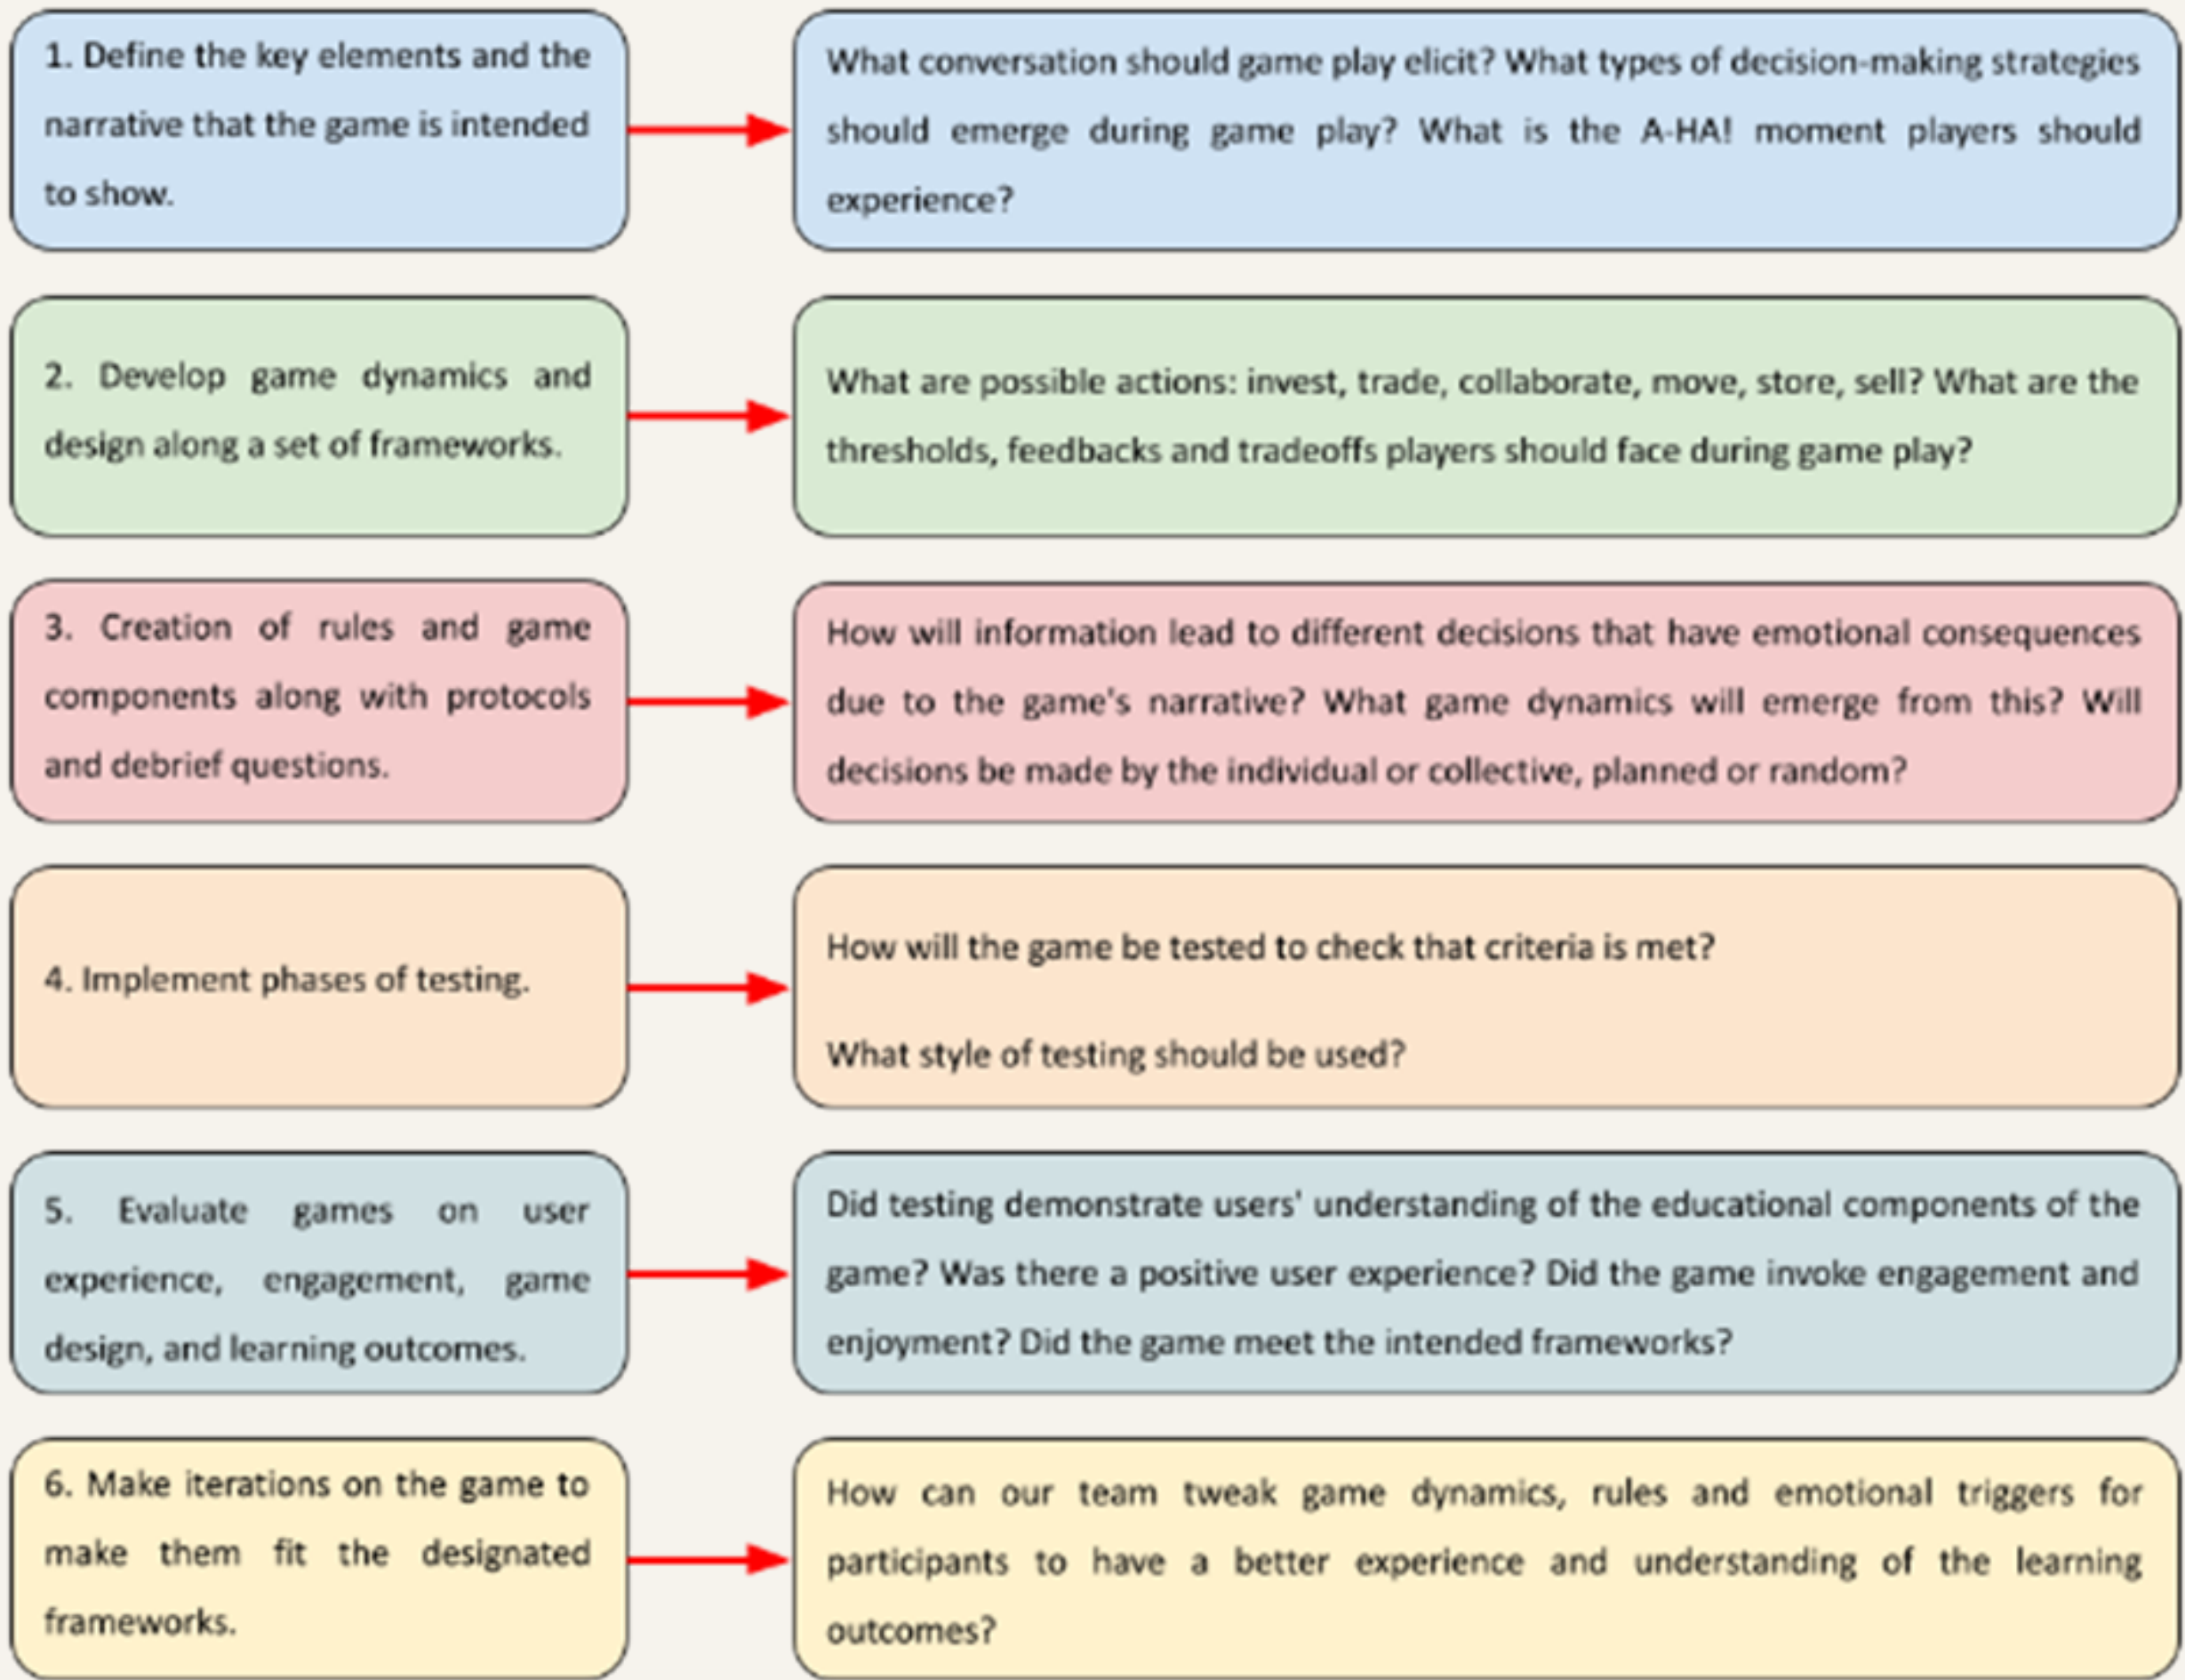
1. Define the key elements and the narrative that the game is intended to show.

What conversation should game play elicit? What types of decision-making strategies should emerge during game play? What is the A-HA! moment players should experience?

2. Develop game dynamics and design along a set of frameworks.

What are possible actions: invest, trade, collaborate, move, store, sell? What are the thresholds, feedbacks and tradeoffs players should face during game play?

3. Creation of rules and game components along with protocols and debrief questions.

How will information lead to different decisions that have emotional consequences due to the game's narrative? What game dynamics will emerge from this? Will decisions be made by the individual or collective, planned or random?

4. Implement phases of testing.

How will the game be tested to check that criteria is met?

What style of testing should be used?

5. Evaluate games on user experience, engagement, game design, and learning outcomes.

Did testing demonstrate users' understanding of the educational components of the game? Was there a positive user experience? Did the game invoke engagement and enjoyment? Did the game meet the intended frameworks?

6. Make iterations on the game to make them fit the designated frameworks.

How can our team tweak game dynamics, rules and emotional triggers for participants to have a better experience and understanding of the learning outcomes?